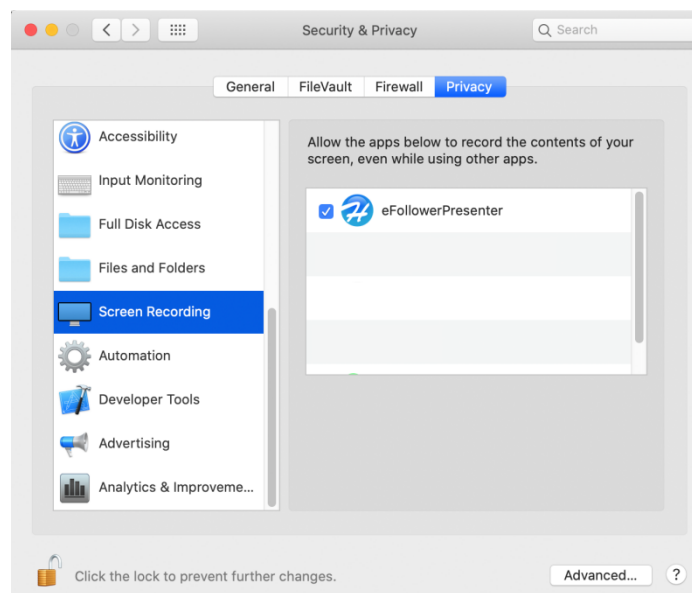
Security & Privacy

Search

General FileVault Firewall Privacy

Accessibility
Input Monitoring
Full Disk Access
Files and Folders
Screen Recording
Automation
Developer Tools
Advertising
Analytics & Improveme...

Allow the apps below to record the contents of your screen, even while using other apps.

eFollowerPresenter

Click the lock to prevent further changes.

Advanced...

?